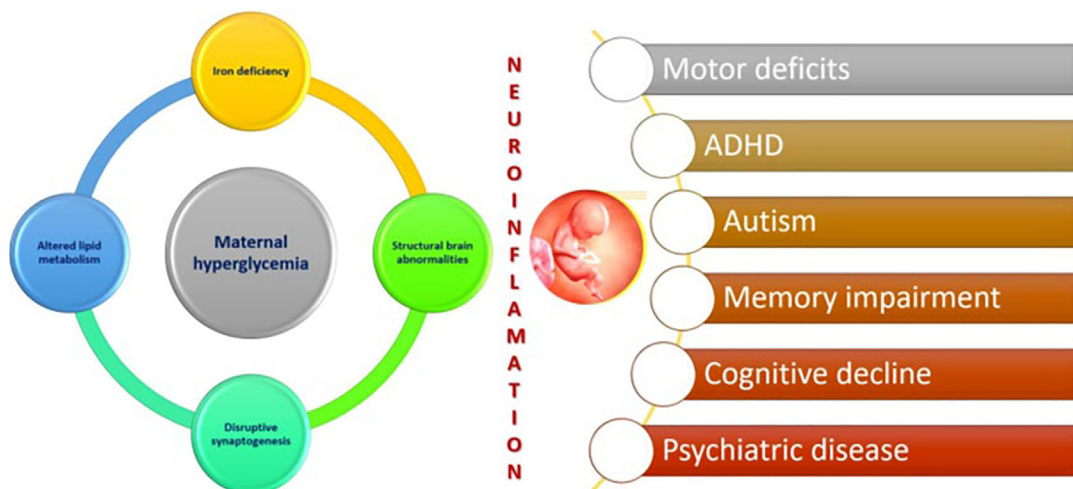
Iron deficiency

Altered lipid metabolism

Maternal hyperglycemia

Structural brain abnormalities

Disruptive synaptogenesis

NEUROINFLAMATION

Motor deficits

ADHD

Autism

Memory impairment

Cognitive decline

Psychiatric disease